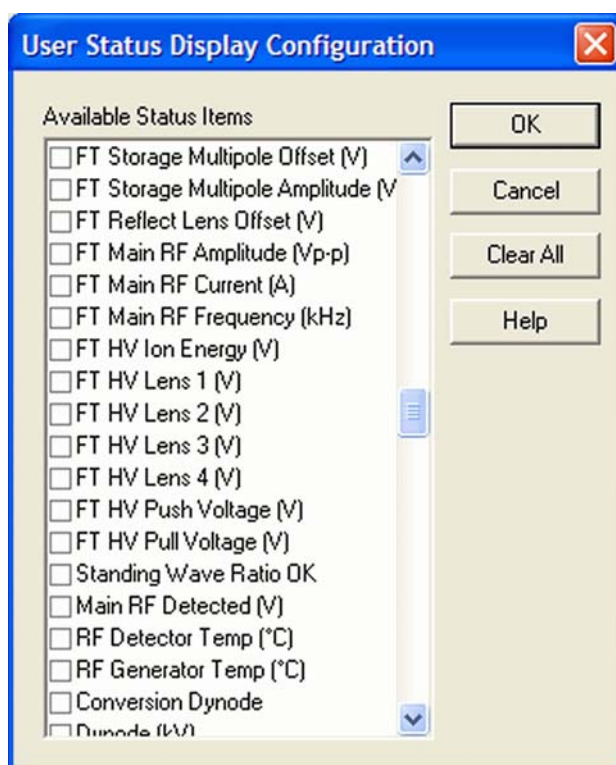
User Status Display Configuration

Available Status Items

FT Storage Multipole Offset (V)
FT Storage Multipole Amplitude (V
FT Reflect Lens Offset (V)
FT Main RF Amplitude (Vp-p)
FT Main RF Current (A)
FT Main RF Frequency (kHz)
FT HV Ion Energy (V)
FT HV Lens 1 (V)
FT HV Lens 2 (V)
FT HV Lens 3 (V)
FT HV Lens 4 (V)
FT HV Push Voltage (V)
FT HV Pull Voltage (V)
Standing Wave Ratio OK
Main RF Detected (V)
RF Detector Temp (°C)
RF Generator Temp (°C)
Conversion Dynode
Dynode (kV)

OK
Cancel
Clear All
Help